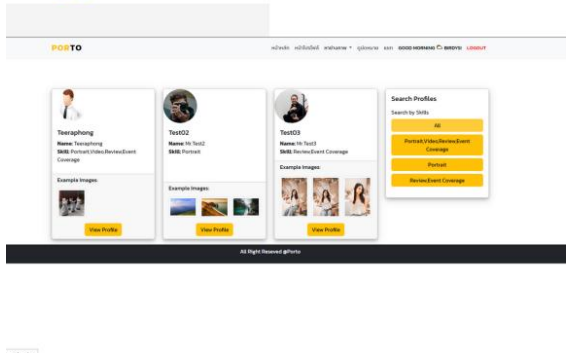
PORTO

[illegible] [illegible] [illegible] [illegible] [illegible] GOOD MORNING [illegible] LOGOUT

Teeraphong
Name: Teeraphong
Skill: Portrait,Video,Review,Event Coverage
Example Images:
View Profile

Test02
Name: Mr Test2
Skill: Portrait
Example Images:
View Profile

Test03
Name: Mr Test3
Skill: Review,Event Coverage
Example Images:
View Profile

Search Profiles
Search by Skills
All
Portrait,Video,Review,Event Coverage
Portrait
Review,Event Coverage

All Right Reserved @Porto